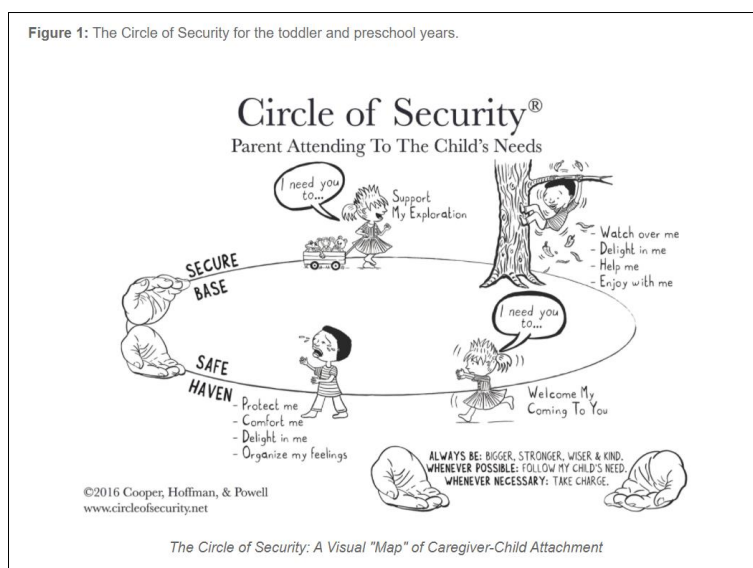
**Figure 1:** The Circle of Security for the toddler and preschool years.

Circle of Security®

Parent Attending To The Child's Needs

I need you to...

Support My Exploration

- Watch over me
- Delight in me
- Help me
- Enjoy with me

SECURE BASE

I need you to...

SAFE HAVEN

- Protect me
- Comfort me
- Delight in me
- Organize my feelings

Welcome My Coming To You

ALWAYS BE: BIGGER, STRONGER, WISER & KIND.
WHENEVER POSSIBLE: FOLLOW MY CHILD'S NEED.
WHENEVER NECESSARY: TAKE CHARGE.

©2016 Cooper, Hoffman, & Powell
www.circleofsecurity.net

The Circle of Security: A Visual "Map" of Caregiver-Child Attachment